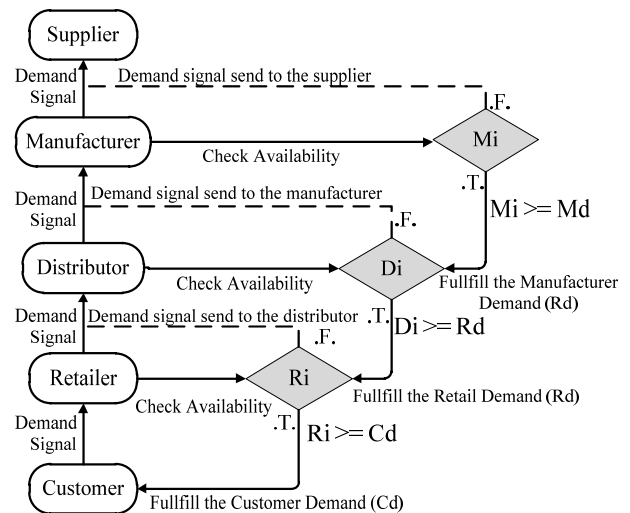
Supplier

Demand Signal

Demand signal send to the supplier

.F.

Manufacturer

Check Availability

Mi

.T.

Mi >= Md

Demand Signal

Demand signal send to the manufacturer

.F.

Distributor

Check Availability

Di

Fullfill the Manufacturer Demand (Rd)

Demand Signal

Demand signal send to the distributor

.F.

.T.

Di >= Rd

Retailer

Ri

Fullfill the Retail Demand (Rd)

Check Availability

.T.

Ri >= Cd

Demand Signal

Customer

Fullfill the Customer Demand (Cd)